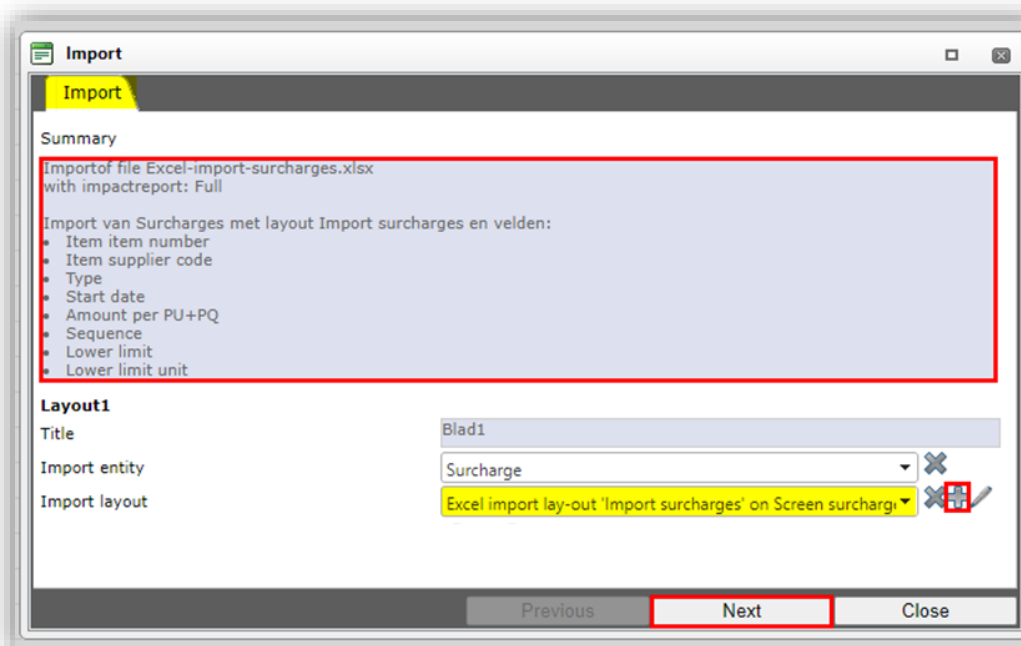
Import

Import

Summary

Importof file Excel-import-surcharges.xlsx
with impactreport: Full

Import van Surcharges met layout Import surcharges en velden:
- Item item number
- Item supplier code
- Type
- Start date
- Amount per PU+PQ
- Sequence
- Lower limit
- Lower limit unit

Layout1

Title Blad1

Import entity Surcharge

Import layout Excel import lay-out 'Import surcharges' on Screen surcharg

Previous Next Close